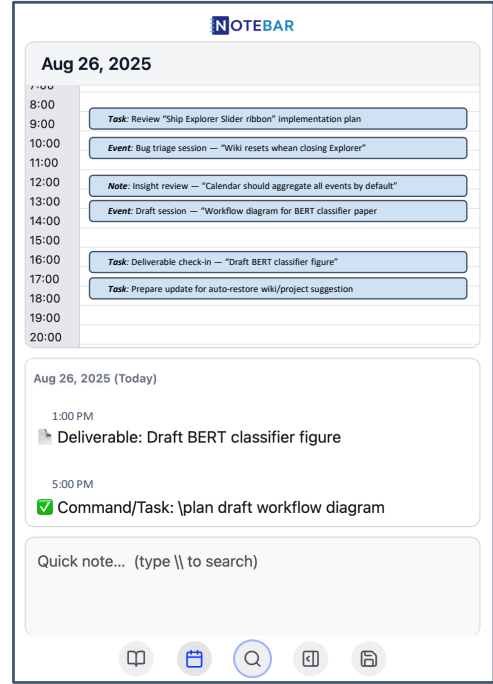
NOTEBAR

Aug 26, 2025

7:00
8:00
9:00
10:00
11:00
12:00
13:00
14:00
15:00
16:00
17:00
18:00
19:00
20:00

Task: Review "Ship Explorer Slider ribbon" implementation plan

Event: Bug triage session — "Wiki resets whean closing Explorer"

Note: Insight review — "Calendar should aggregate all events by default"

Event: Draft session — "Workflow diagram for BERT classifier paper

Task: Deliverable check-in — "Draft BERT classifier figure"

Task: Prepare update for auto-restore wiki/project suggestion

Aug 26, 2025 (Today)

1:00 PM
Deliverable: Draft BERT classifier figure

5:00 PM
✅ Command/Task: \plan draft workflow diagram

Quick note... (type \\ to search)